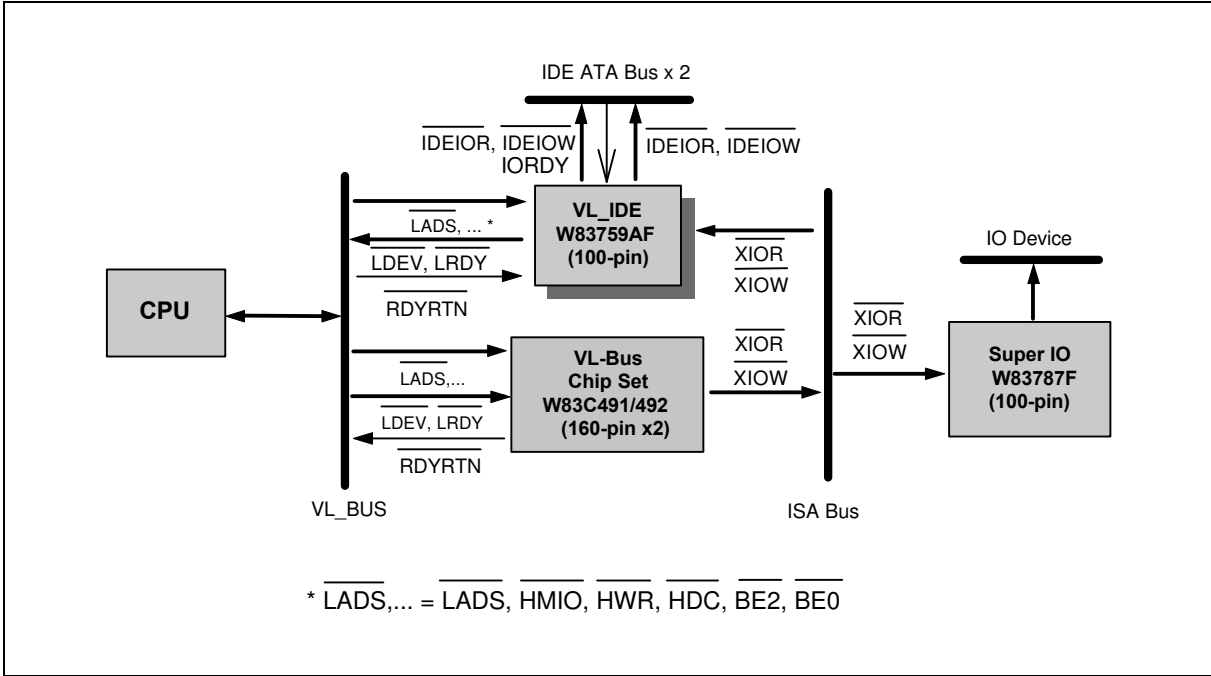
IDE ATA Bus x 2

$\overline{\text{IDEIOR}}$, $\overline{\text{IDEIOW}}$
IORDY

$\overline{\text{IDEIOR}}$, $\overline{\text{IDEIOW}}$

$\overline{\text{LADS}}$, ... *

$\overline{\text{LDEV}}$, $\overline{\text{LRDY}}$

$\overline{\text{RDYRTN}}$

VL_IDE
W83759AF
(100-pin)

$\overline{\text{XIOR}}$
$\overline{\text{XIOW}}$

IO Device

CPU

$\overline{\text{XIOR}}$
$\overline{\text{XIOW}}$

$\overline{\text{XIOR}}$
$\overline{\text{XIOW}}$

$\overline{\text{LADS}}$,...

$\overline{\text{LDEV}}$, $\overline{\text{LRDY}}$

$\overline{\text{RDYRTN}}$

VL-Bus
Chip Set
W83C491/492
(160-pin x2)

Super IO
W83787F
(100-pin)

VL_BUS

ISA Bus

* $\overline{\text{LADS}}$,... = $\overline{\text{LADS}}$, $\overline{\text{HMIO}}$, $\overline{\text{HWR}}$, $\overline{\text{HDC}}$, $\overline{\text{BE2}}$, $\overline{\text{BE0}}$